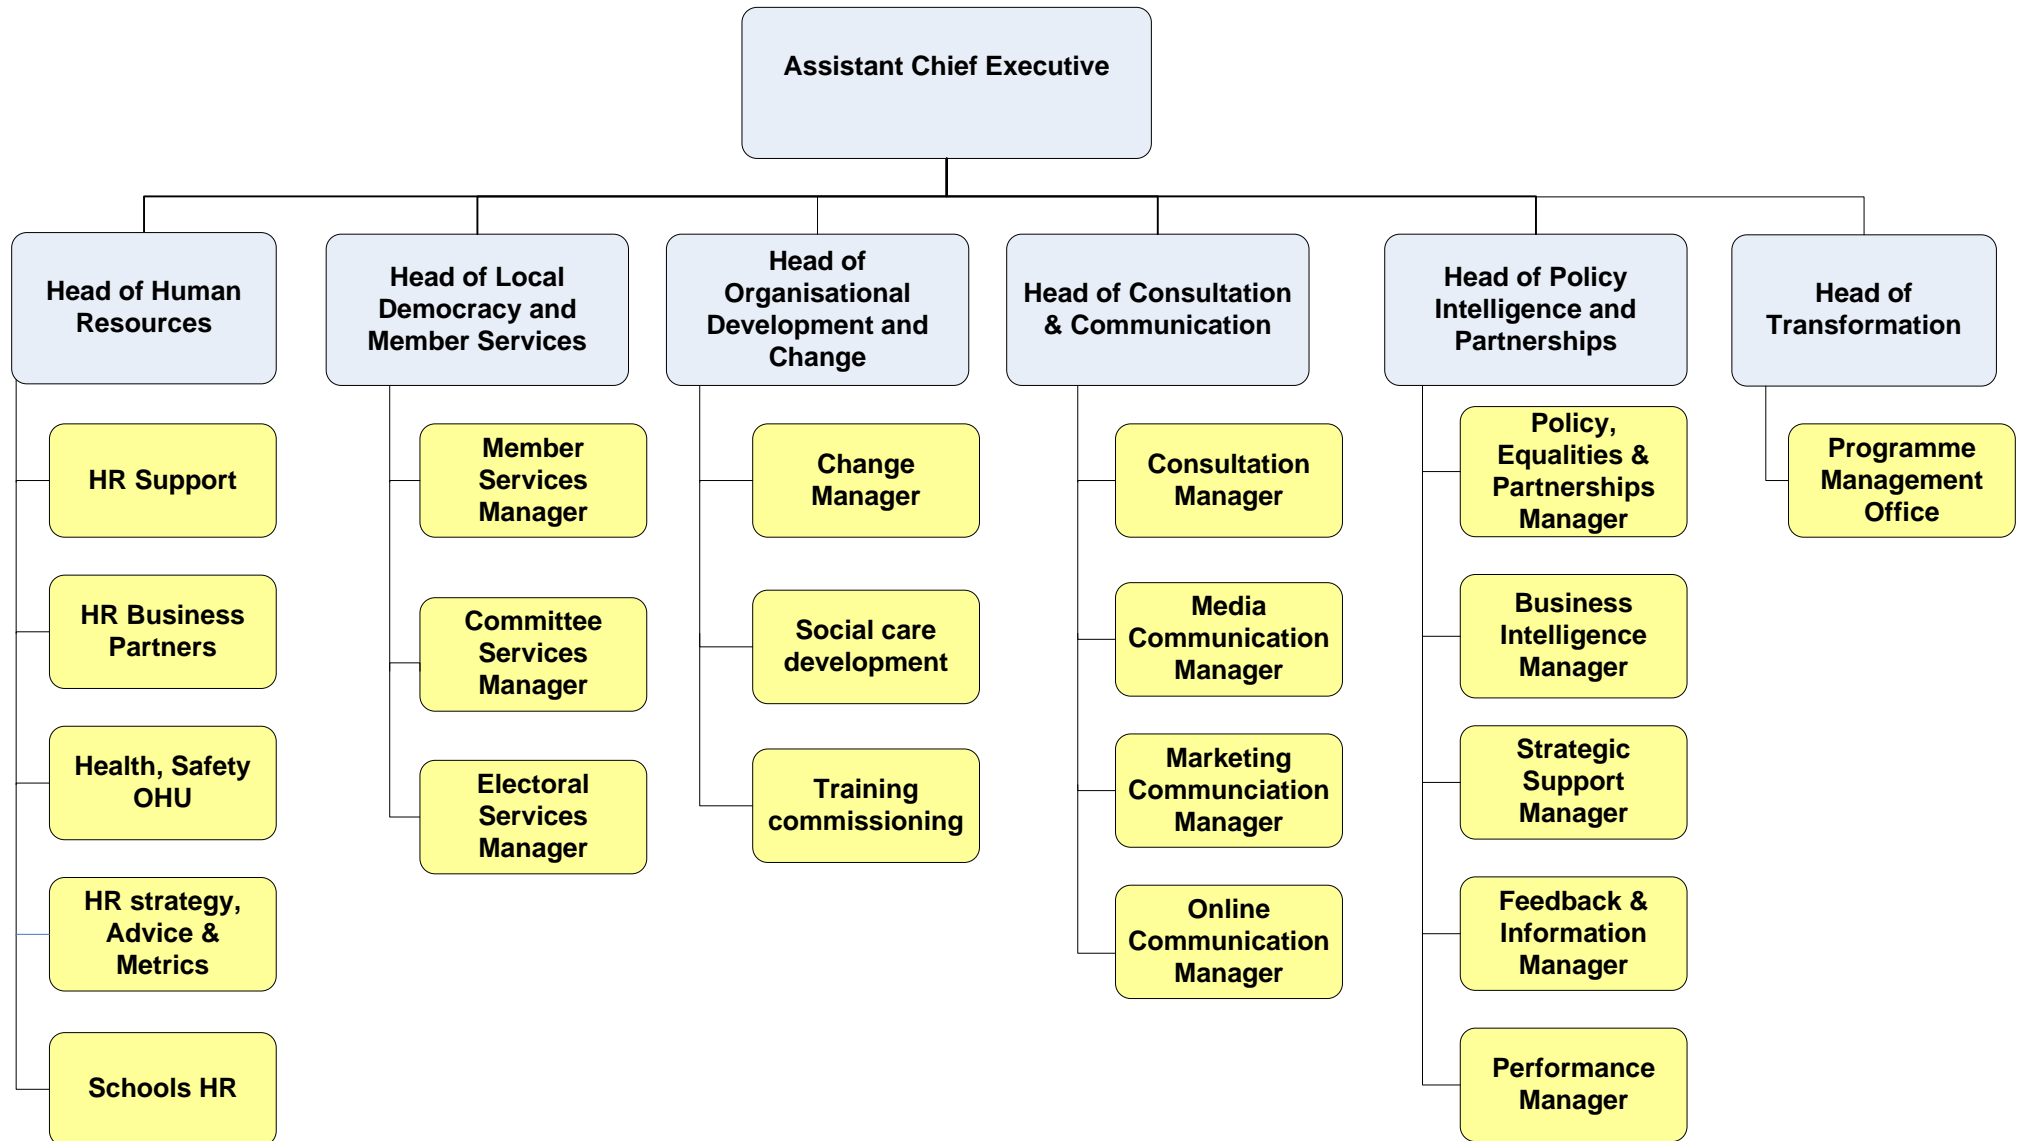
Assistant Chief Executive

Head of Human Resources

HR Support

HR Business Partners

Health, Safety OHU

HR strategy, Advice & Metrics

Schools HR

Head of Local Democracy and Member Services

Member Services Manager

Committee Services Manager

Electoral Services Manager

Head of Organisational Development and Change

Change Manager

Social care development

Training commissioning

Head of Consultation & Communication

Consultation Manager

Media Communication Manager

Marketing Communciation Manager

Online Communication Manager

Head of Policy Intelligence and Partnerships

Policy, Equalities & Partnerships Manager

Business Intelligence Manager

Strategic Support Manager

Feedback & Information Manager

Performance Manager

Head of Transformation

Programme Management Office